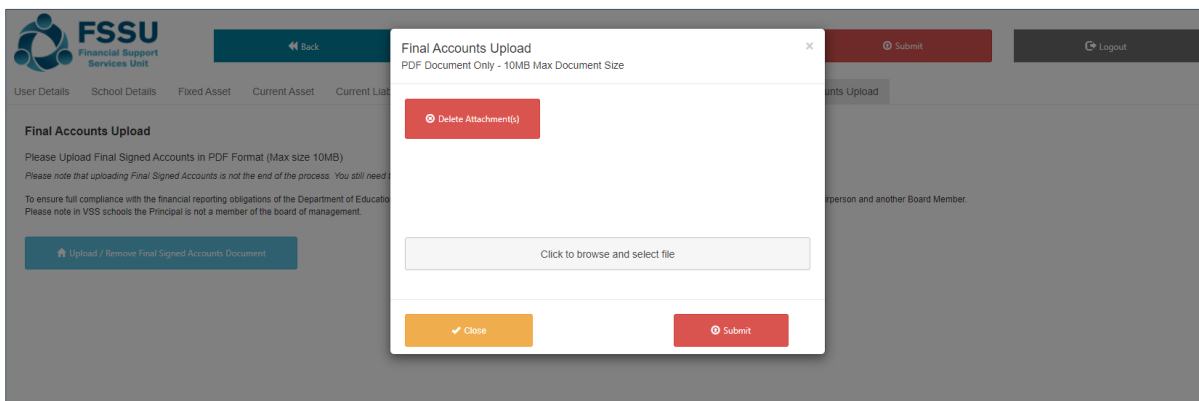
FSSU
Financial Support Services Unit

Back

Submit

Logout

User Details School Details Fixed Asset Current Asset Current Liab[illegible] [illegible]unts Upload

Final Accounts Upload

Please Upload Final Signed Accounts in PDF Format (Max size 10MB)

Please note that uploading Final Signed Accounts is not the end of the process. You still need t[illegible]

To ensure full compliance with the financial reporting obligations of the Department of Educatio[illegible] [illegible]rperson and another Board Member.
Please note in VSS schools the Principal is not a member of the board of management.

Upload / Remove Final Signed Accounts Document

Final Accounts Upload
PDF Document Only - 10MB Max Document Size

×

Delete Attachment(s)

Click to browse and select file

Close

Submit